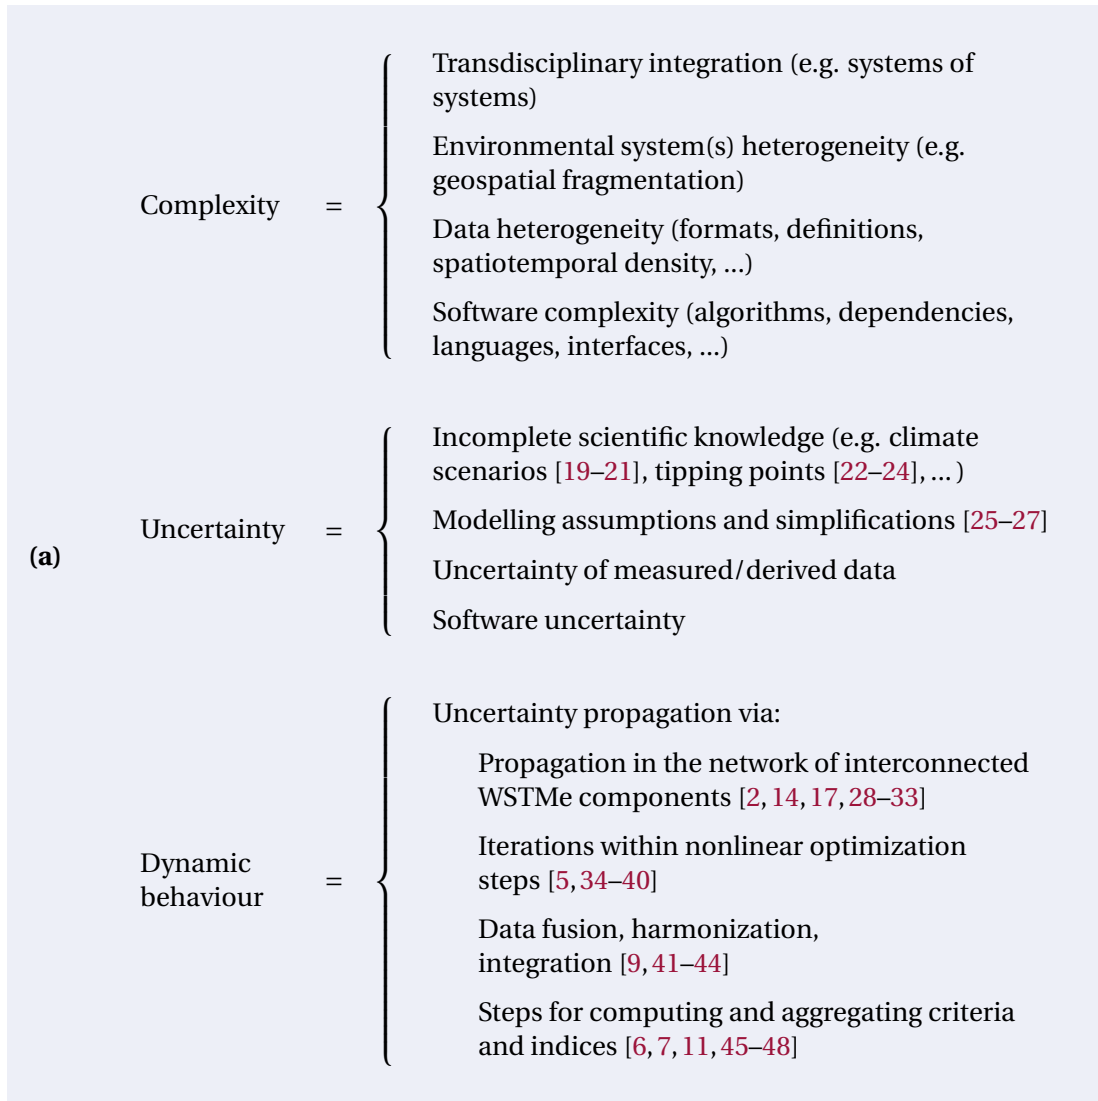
(a)

Complexity =

Transdisciplinary integration (e.g. systems of systems)

Environmental system(s) heterogeneity (e.g. geospatial fragmentation)

Data heterogeneity (formats, definitions, spatiotemporal density, ...)

Software complexity (algorithms, dependencies, languages, interfaces, ...)

Uncertainty =

Incomplete scientific knowledge (e.g. climate scenarios [19–21], tipping points [22–24], ... )

Modelling assumptions and simplifications [25–27]

Uncertainty of measured/derived data

Software uncertainty

Dynamic behaviour =

Uncertainty propagation via:

Propagation in the network of interconnected WSTMe components [2, 14, 17, 28–33]

Iterations within nonlinear optimization steps [5, 34–40]

Data fusion, harmonization, integration [9, 41–44]

Steps for computing and aggregating criteria and indices [6, 7, 11, 45–48]